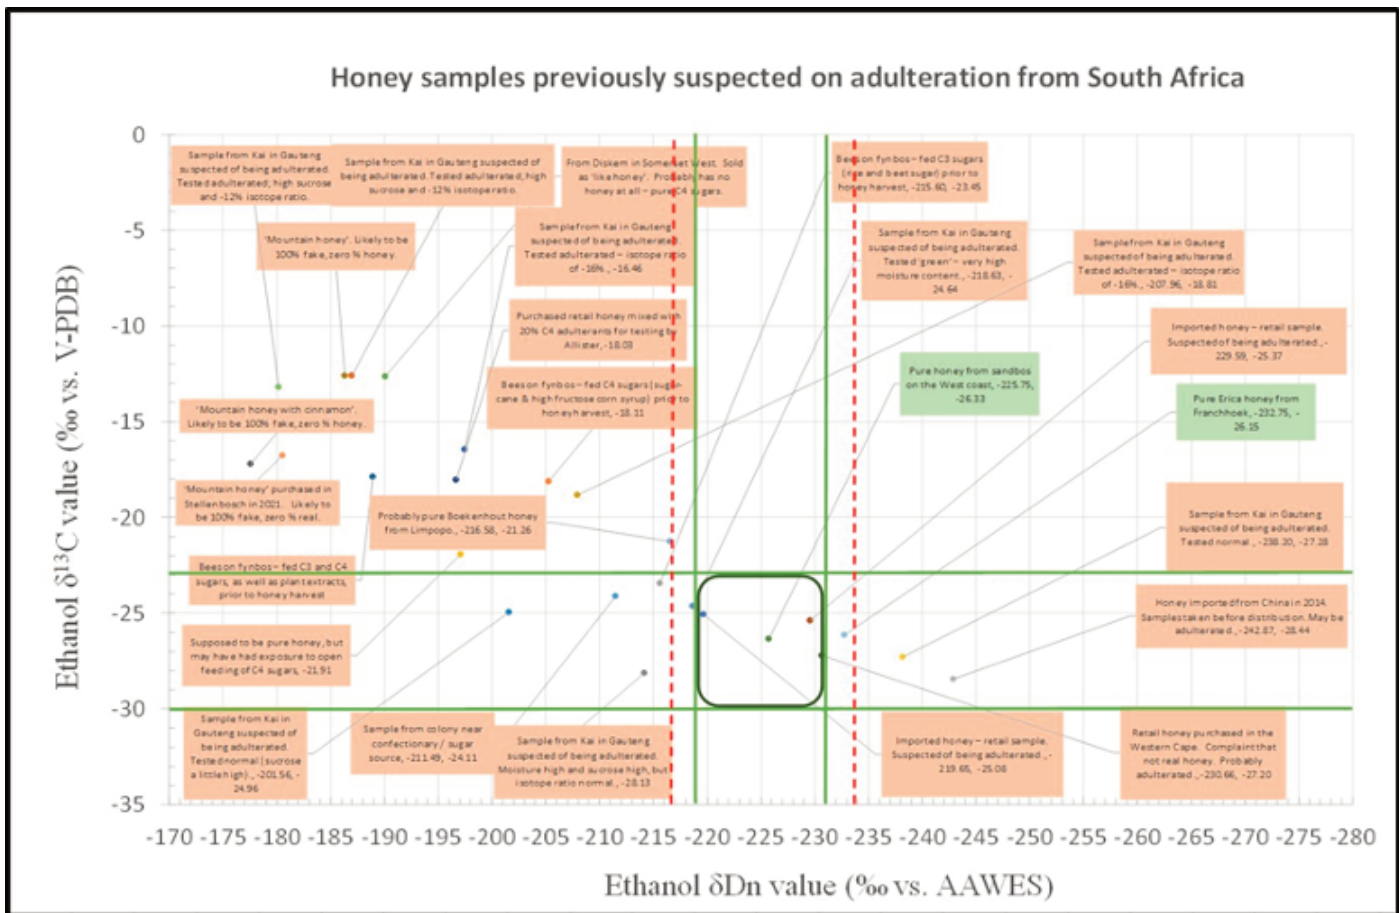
Honey samples previously suspected on adulteration from South Africa

Ethanol $\delta^{13}C$ value (‰ vs. V-PDB)

0
-5
-10
-15
-20
-25
-30
-35

Sample from Kai in Gauteng suspected of being adulterated. Tested adulterated; high sucrose and -12% isotope ratio.

Sample from Kai in Gauteng suspected of being adulterated. Tested adulterated; high sucrose and -12% isotope ratio.

From Diskem in Somerset West. Sold as 'like honey'. Probably has no honey at all – pure C4 sugars.

Beeson fynbos – fed C3 sugars (rice and beet sugar) prior to honey harvest, -215.60, -23.45

'Mountain honey'. Likely to be 100% fake, zero % honey.

Sample from Kai in Gauteng suspected of being adulterated. Tested adulterated – isotope ratio of -16%, -16.46

Sample from Kai in Gauteng suspected of being adulterated. Tested 'green' – very high moisture content, -218.63, -24.64

Sample from Kai in Gauteng suspected of being adulterated. Tested adulterated – isotope ratio of -16%, -207.96, -18.81

Purchased retail honey mixed with 20% C4 adulterants for testing by Allister, -18.03

Imported honey – retail sample. Suspected of being adulterated, -229.59, -25.37

Pure honey from sandbos on the West coast, -225.75, -26.33

Beeson fynbos – fed C4 sugars (sugar cane & high fructose corn syrup) prior to honey harvest, -18.11

Pure Erica honey from Franchhoek, -232.75, -26.15

'Mountain honey with cinnamon'. Likely to be 100% fake, zero % honey.

'Mountain honey' purchased in Stellenbosch in 2021. Likely to be 100% fake, zero % real.

Probably pure Boekenhout honey from Limpopo, -216.58, -21.26

Sample from Kai in Gauteng suspected of being adulterated. Tested normal, -238.30, -27.28

Beeson fynbos – fed C3 and C4 sugars, as well as plant extracts, prior to honey harvest

Honey imported from China in 2014. Samples taken before distribution. May be adulterated, -242.87, -28.44

Supposed to be pure honey, but may have had exposure to open feeding of C4 sugars, -21.91

Sample from Kai in Gauteng suspected of being adulterated. Tested normal (sucrose a little high), -201.56, -24.96

Sample from colony near confectionary / sugar source, -211.49, -24.11

Sample from Kai in Gauteng suspected of being adulterated. Moisture high and sucrose high, but isotope ratio normal, -28.13

Imported honey – retail sample. Suspected of being adulterated, -219.65, -25.08

Retail honey purchased in the Western Cape. Complaint that not real honey. Probably adulterated, -230.66, -27.20

-170 -175 -180 -185 -190 -195 -200 -205 -210 -215 -220 -225 -230 -235 -240 -245 -250 -255 -260 -265 -270 -275 -280

Ethanol δDn value (‰ vs. AAWES)